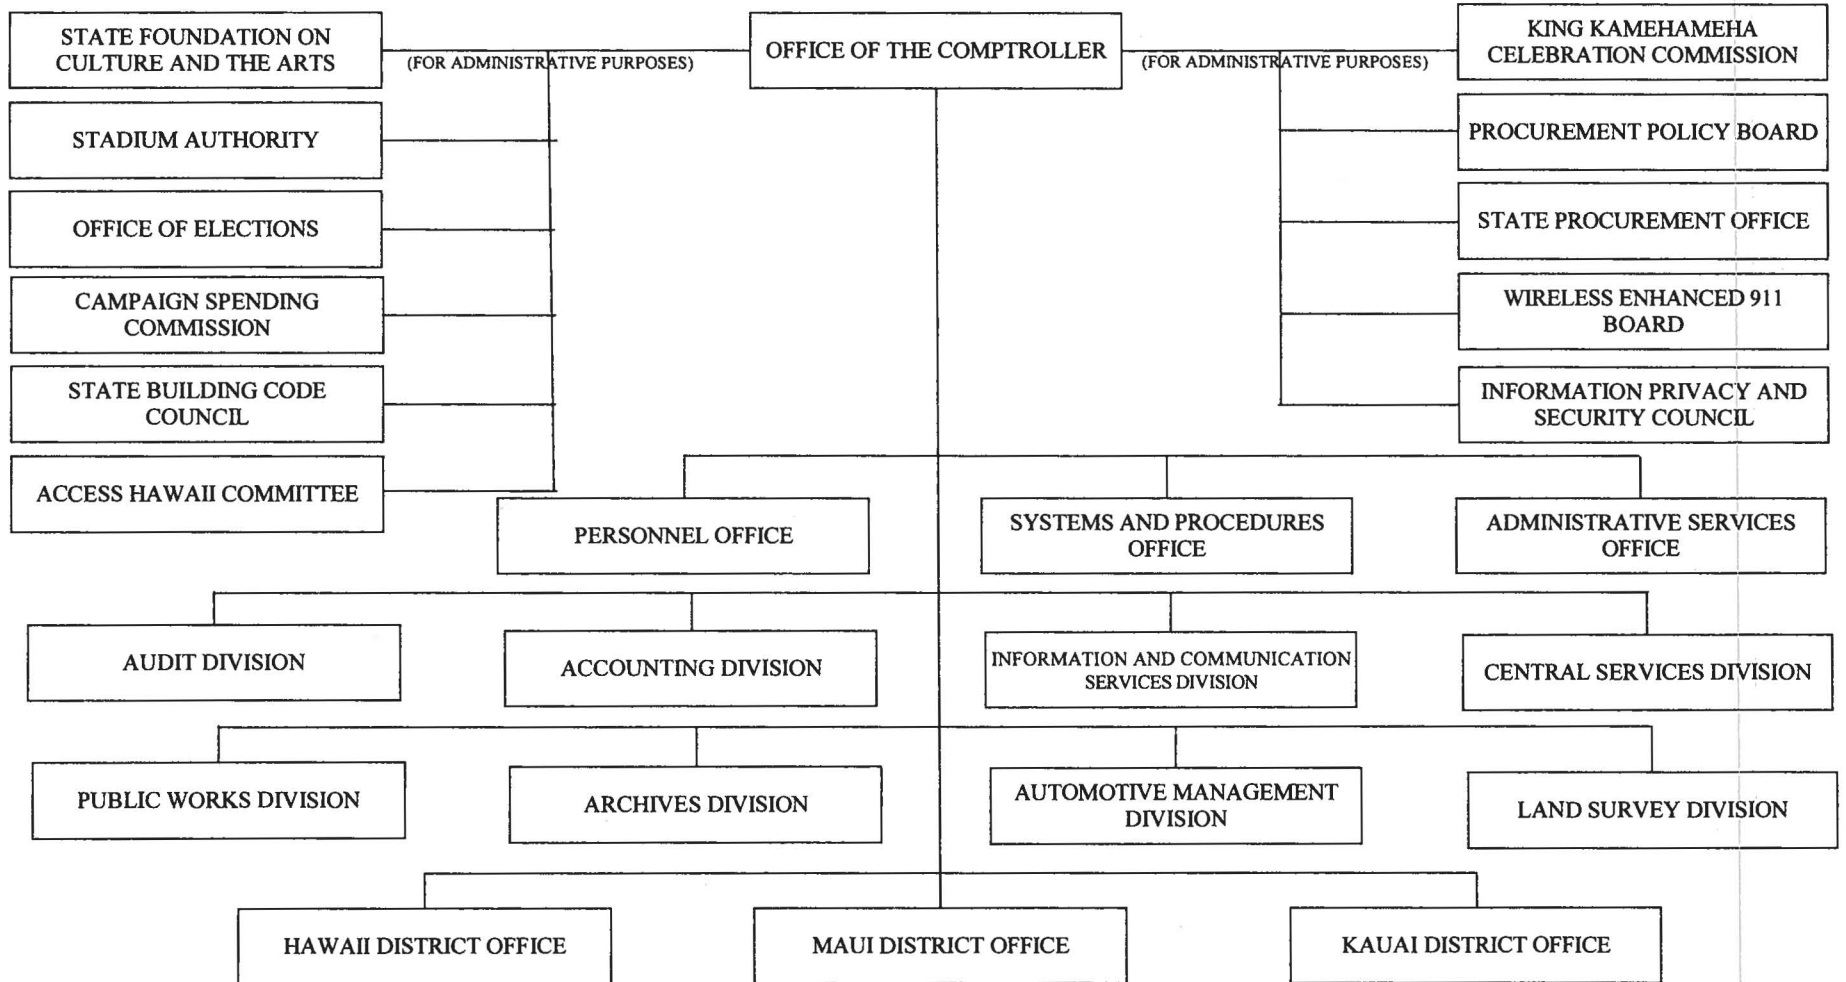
STATE FOUNDATION ON CULTURE AND THE ARTS

(FOR ADMINISTRATIVE PURPOSES)

OFFICE OF THE COMPTROLLER

(FOR ADMINISTRATIVE PURPOSES)

KING KAMEHAMEHA CELEBRATION COMMISSION

STADIUM AUTHORITY

OFFICE OF ELECTIONS

CAMPAIGN SPENDING COMMISSION

STATE BUILDING CODE COUNCIL

ACCESS HAWAII COMMITTEE

PROCUREMENT POLICY BOARD

STATE PROCUREMENT OFFICE

WIRELESS ENHANCED 911 BOARD

INFORMATION PRIVACY AND SECURITY COUNCIL

PERSONNEL OFFICE

SYSTEMS AND PROCEDURES OFFICE

ADMINISTRATIVE SERVICES OFFICE

AUDIT DIVISION

ACCOUNTING DIVISION

INFORMATION AND COMMUNICATION SERVICES DIVISION

CENTRAL SERVICES DIVISION

PUBLIC WORKS DIVISION

ARCHIVES DIVISION

AUTOMOTIVE MANAGEMENT DIVISION

LAND SURVEY DIVISION

HAWAII DISTRICT OFFICE

MAUI DISTRICT OFFICE

KAUAI DISTRICT OFFICE